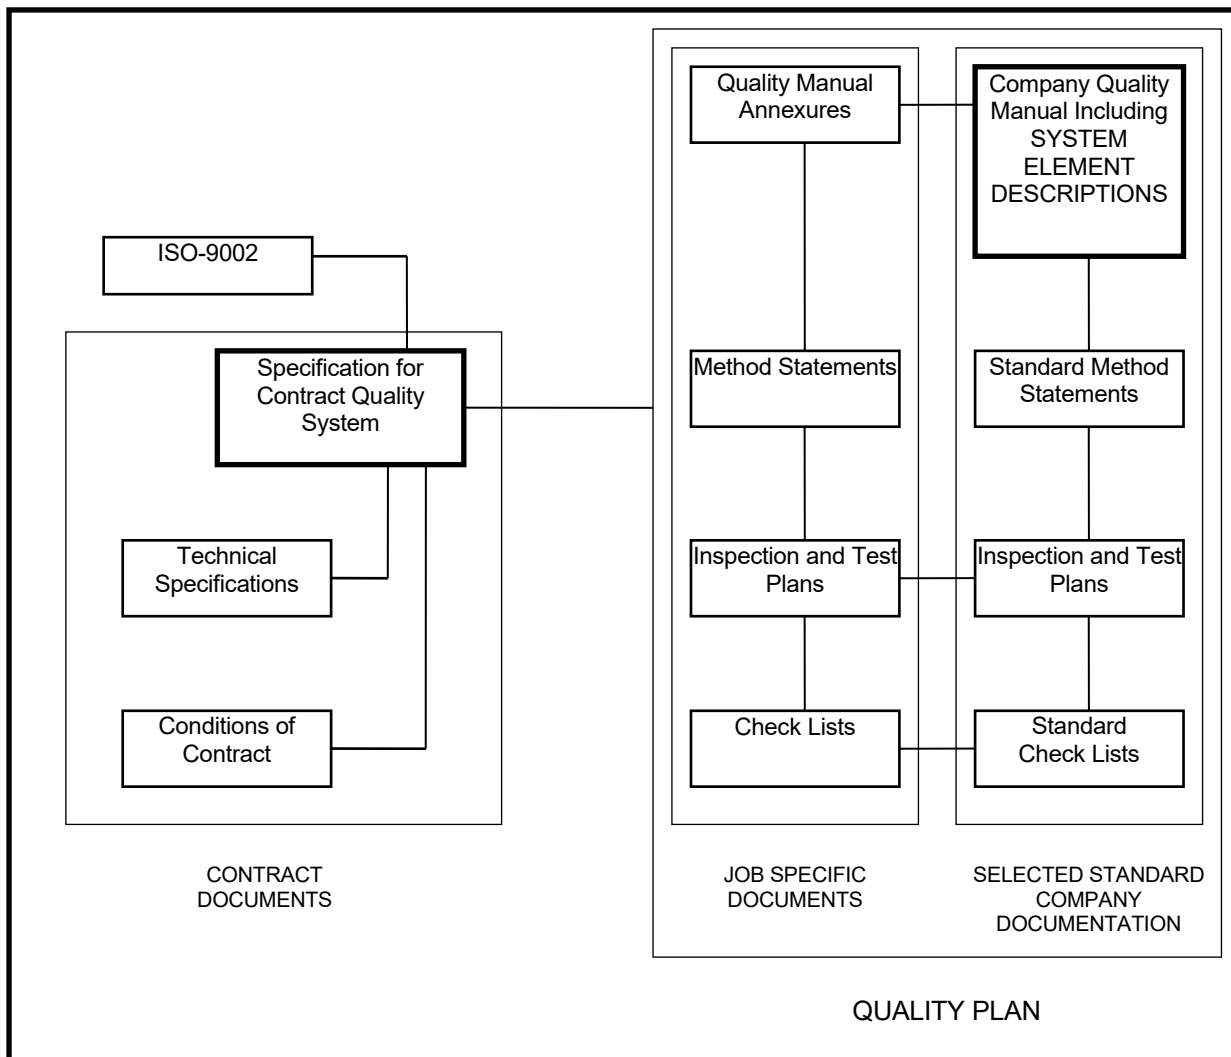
ISO-9002

Specification for Contract Quality System

Technical Specifications

Conditions of Contract

CONTRACT DOCUMENTS

Quality Manual Annexures

Method Statements

Inspection and Test Plans

Check Lists

JOB SPECIFIC DOCUMENTS

Company Quality Manual Including SYSTEM ELEMENT DESCRIPTIONS

Standard Method Statements

Inspection and Test Plans

Standard Check Lists

SELECTED STANDARD COMPANY DOCUMENTATION

QUALITY PLAN